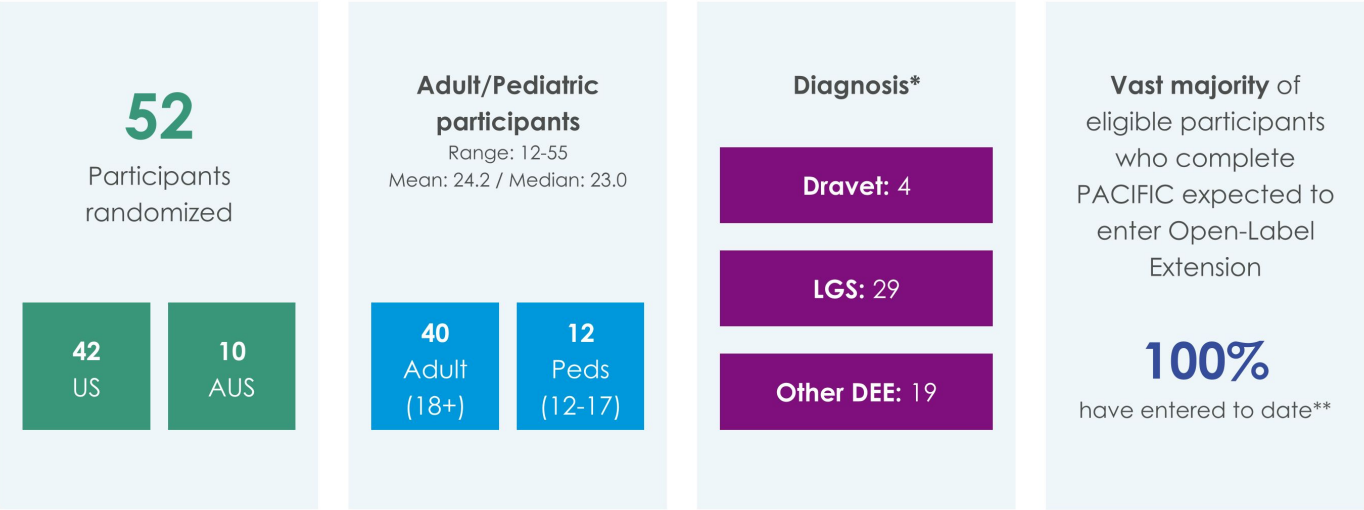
52
Participants randomized

42
US

10
AUS

Adult/Pediatric participants
Range: 12-55
Mean: 24.2 / Median: 23.0

40
Adult
(18+)

12
Peds
(12-17)

Diagnosis*

Dravet: 4

LGS: 29

Other DEE: 19

Vast majority of eligible participants who complete PACIFIC expected to enter Open-Label Extension

100%
have entered to date**